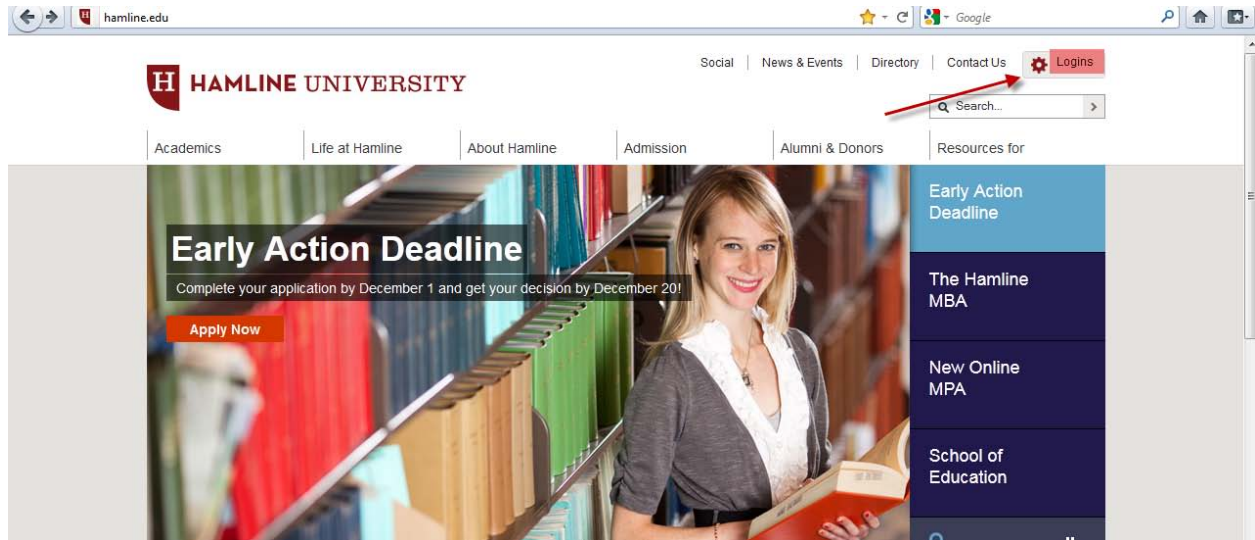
hamline.edu

Google

H HAMLINE UNIVERSITY

Social | News & Events | Directory | Contact Us | Logins

Search...

Academics | Life at Hamline | About Hamline | Admission | Alumni & Donors | Resources for

Early Action Deadline

Complete your application by December 1 and get your decision by December 20!

Apply Now

Early Action Deadline

The Hamline MBA

New Online MPA

School of Education